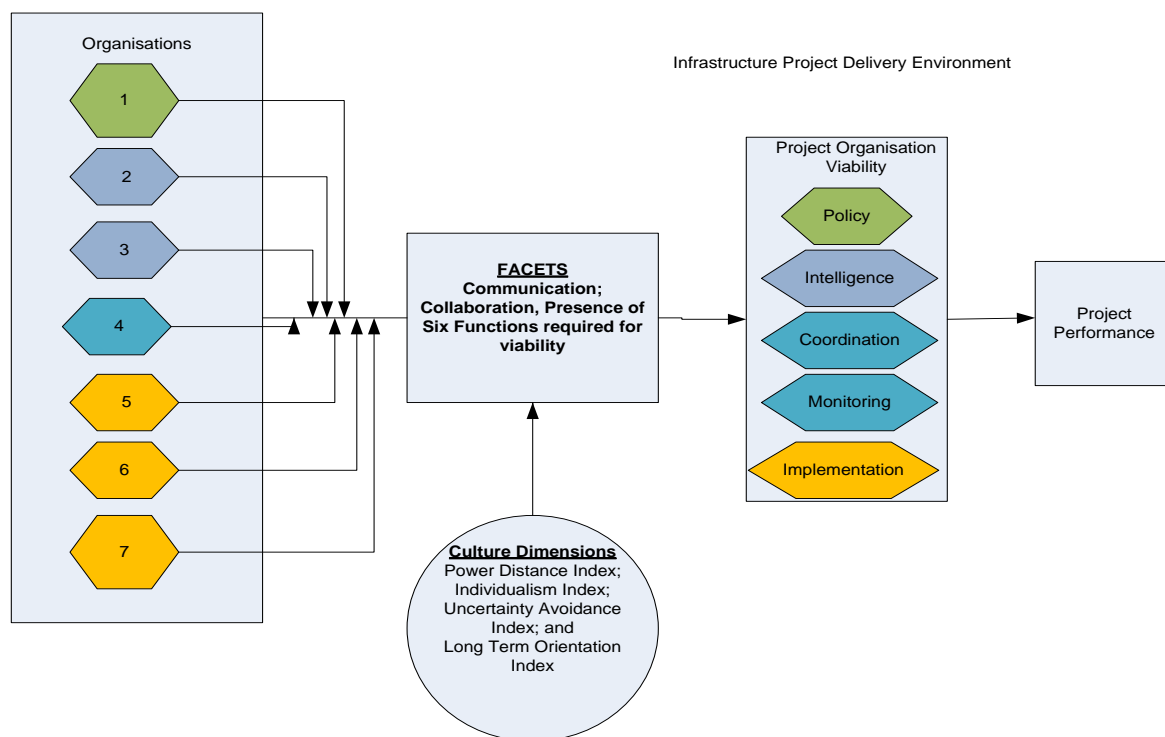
Organisations

1

2

3

4

5

6

7

Infrastructure Project Delivery Environment

FACETS
Communication; Collaboration, Presence of Six Functions required for viability

Project Organisation Viability

Policy

Intelligence

Coordination

Monitoring

Implementation

Project Performance

Culture Dimensions
Power Distance Index; Individualism Index; Uncertainty Avoidance Index; and Long Term Orientation Index